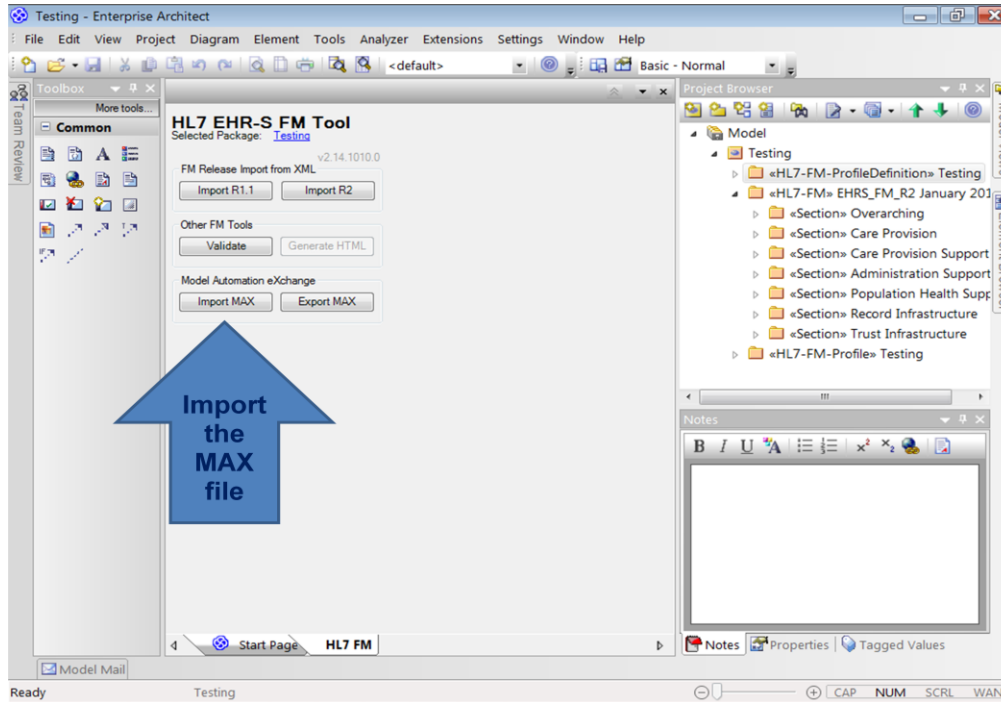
Testing - Enterprise Architect

File Edit View Project Diagram Element Tools Analyzer Extensions Settings Window Help

<default>

Basic - Normal

Toolbox

More tools...

Common

Team Review

HL7 EHR-S FM Tool
Selected Package: Testing

v2.14.1010.0

FM Release Import from XML

Import R1.1 Import R2

Other FM Tools

Validate Generate HTML

Model Automation eXchange

Import MAX Export MAX

Import the MAX file

Start Page HL7 FM

Project Browser

Model
Testing
«HL7-FM-ProfileDefinition» Testing
«HL7-FM» EHRS_FM_R2 January 201
«Section» Overarching
«Section» Care Provision
«Section» Care Provision Support
«Section» Administration Support
«Section» Population Health Supp
«Section» Record Infrastructure
«Section» Trust Infrastructure
«HL7-FM-Profile» Testing

Notes

B I U

Notes Properties Tagged Values

Model Mail

Ready Testing CAP NUM SCRL WAN